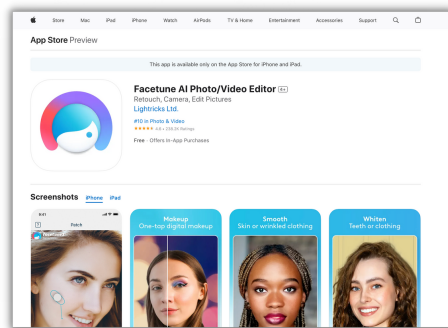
Store Mac iPad iPhone Watch AirPods TV & Home Entertainment Accessories Support

App Store Preview

This app is available only on the App Store for iPhone and iPad.

Facetune AI Photo/Video Editor 4+

Retouch, Camera, Edit Pictures

Lightricks Ltd.

#10 in Photo & Video

★★★★★ 4.6 • 339.3K Ratings

Free · Offers In-App Purchases

Screenshots iPhone iPad

9:41

Retouch

Makeup
One-tap digital makeup

Smooth
Skin or wrinkled clothing

Whiten
Teeth or clothing